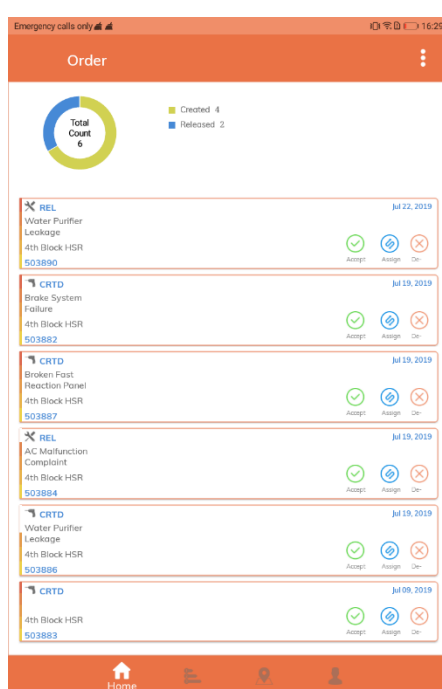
Emergency calls only

16:29

Order

Total Count 6

Created 4
Released 2

REL
Jul 22, 2019
Water Purifier Leakage
4th Block HSR
503890
Accept Assign De-

CRTD
Jul 19, 2019
Brake System Failure
4th Block HSR
503882
Accept Assign De-

CRTD
Jul 19, 2019
Broken Fast Reaction Panel
4th Block HSR
503887
Accept Assign De-

REL
Jul 19, 2019
AC Malfunction Complaint
4th Block HSR
503884
Accept Assign De-

CRTD
Jul 19, 2019
Water Purifier Leakage
4th Block HSR
503886
Accept Assign De-

CRTD
Jul 09, 2019
4th Block HSR
503883
Accept Assign De-

Home